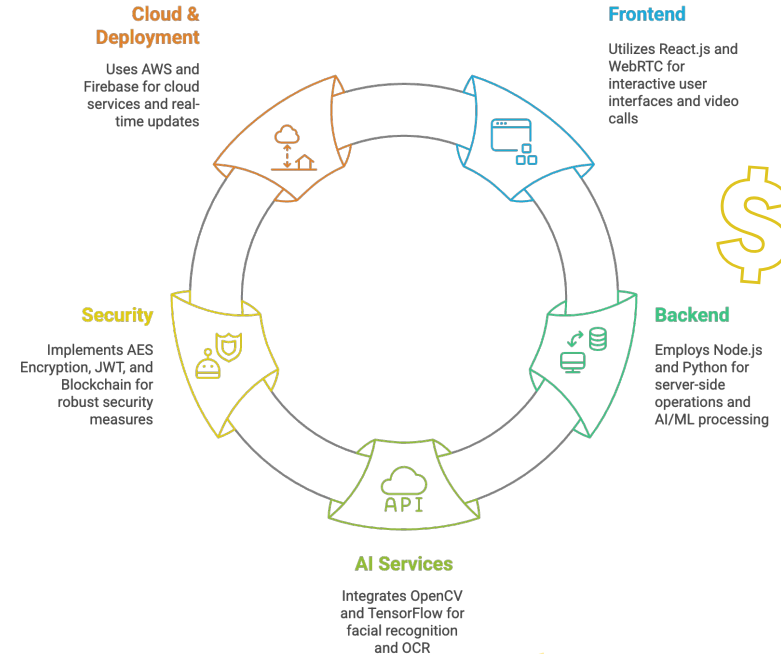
Cloud & Deployment

Uses AWS and Firebase for cloud services and real-time updates

Frontend

Utilizes React.js and WebRTC for interactive user interfaces and video calls

Security

Implements AES Encryption, JWT, and Blockchain for robust security measures

Backend

Employs Node.js and Python for server-side operations and AI/ML processing

API

AI Services

Integrates OpenCV and TensorFlow for facial recognition and OCR